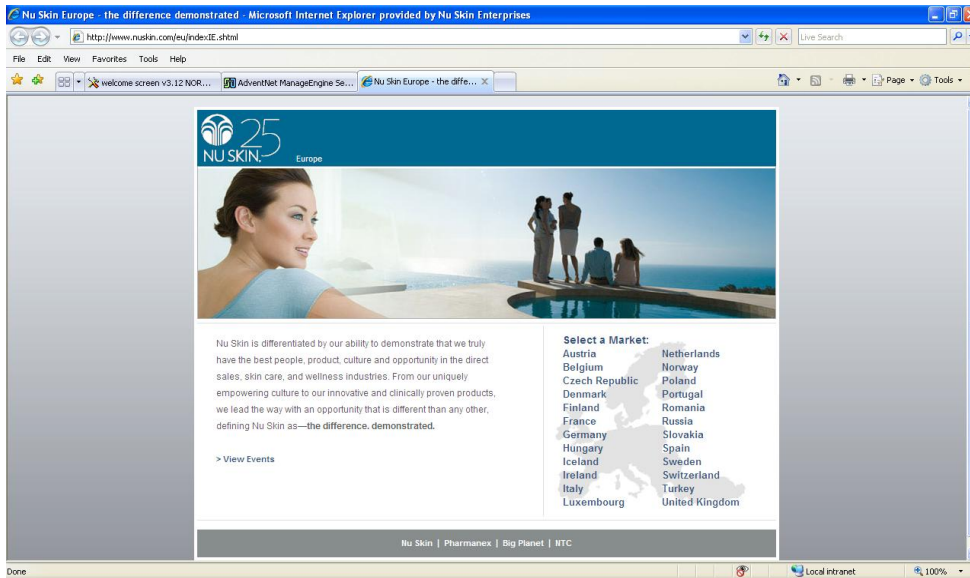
Nu Skin Europe - the difference demonstrated - Microsoft Internet Explorer provided by Nu Skin Enterprises

http://www.nuskin.com/eu/indexIE.shtml

Live Search

File Edit View Favorites Tools Help

welcome screen v3.12 NOR... | AdventNet ManageEngine Se... | Nu Skin Europe - the diffe...

Page ▾ Tools ▾

NU SKIN 25 Europe

Nu Skin is differentiated by our ability to demonstrate that we truly have the best people, product, culture and opportunity in the direct sales, skin care, and wellness industries. From our uniquely empowering culture to our innovative and clinically proven products, we lead the way with an opportunity that is different than any other, defining Nu Skin as—**the difference. demonstrated.**

> View Events

Select a Market:

Austria
Belgium
Czech Republic
Denmark
Finland
France
Germany
Hungary
Iceland
Ireland
Italy
Luxembourg

Netherlands
Norway
Poland
Portugal
Romania
Russia
Slovakia
Spain
Sweden
Switzerland
Turkey
United Kingdom

Nu Skin | Pharmanex | Big Planet | NTC

Done

Local intranet

100%